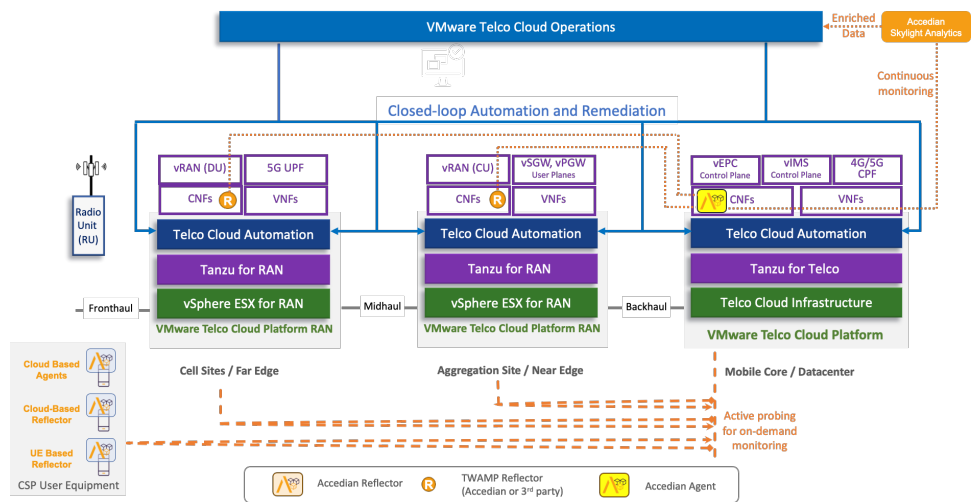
VMware Telco Cloud Operations

Enriched Data

Accedian Skylight Analytics

Continuous monitoring

Closed-loop Automation and Remediation

Radio Unit (RU)

vRAN (DU)

5G UPF

CNFs

R

VNFs

Telco Cloud Automation

Tanzu for RAN

vSphere ESX for RAN

VMware Telco Cloud Platform RAN

Fronthaul

Midhaul

vRAN (CU)

vSGW, vPGW User Planes

CNFs

R

VNFs

Telco Cloud Automation

Tanzu for RAN

vSphere ESX for RAN

VMware Telco Cloud Platform RAN

Backhaul

vEPC Control Plane

vIMS Control Plane

4G/5G CPF

CNFs

VNFs

Telco Cloud Automation

Tanzu for Telco

Telco Cloud Infrastructure

VMware Telco Cloud Platform

Cell Sites / Far Edge

Aggregation Site / Near Edge

Mobile Core / Datacenter

Cloud Based Agents

Cloud-Based Reflector

UE Based Reflector

CSP User Equipment

Active probing for on-demand monitoring

Accedian Reflector

R

TWAMP Reflector (Accedian or 3$^{rd}$ party)

Accedian Agent